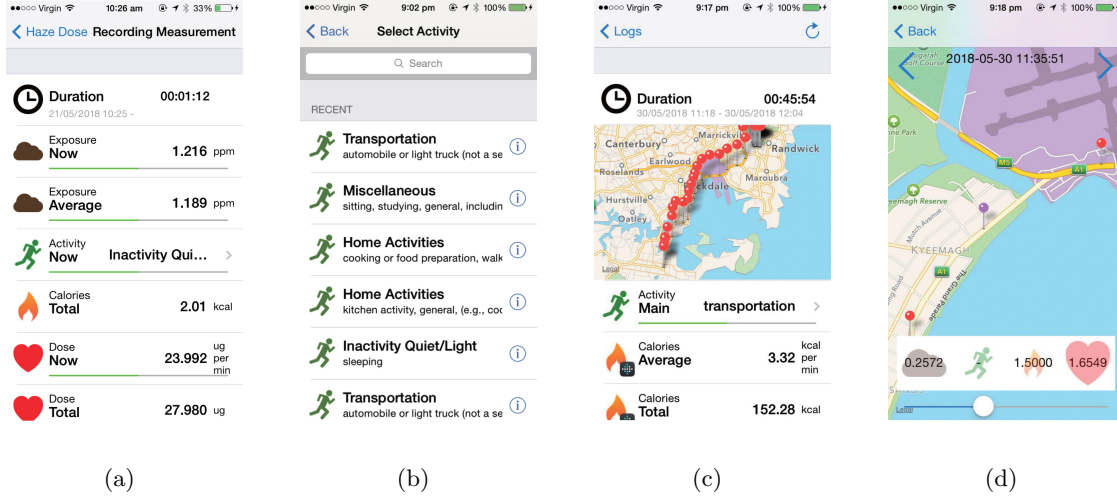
●●○○○ Virgin 10:26 am 33%
Haze Dose Recording Measurement

Duration 00:01:12
21/05/2018 10:25 -

Exposure Now 1.216 ppm

Exposure Average 1.189 ppm

Activity Now Inactivity Qui...

Calories Total 2.01 kcal

Dose Now 23.992 ug per min

Dose Total 27.980 ug

(a)

●●○○○ Virgin 9:02 pm 100%
Back Select Activity
Search

RECENT

Transportation
automobile or light truck (not a se

Miscellaneous
sitting, studying, general, includin

Home Activities
cooking or food preparation, walk

Home Activities
kitchen activity, general, (e.g., coo

Inactivity Quiet/Light
sleeping

Transportation
automobile or light truck (not a se

(b)

●●○○○ Virgin 9:17 pm 100%
Logs

Duration 00:45:54
30/05/2018 11:18 - 30/05/2018 12:04

Marrickville
Canterbury
Randwick
Earlwood
Roselands
Rockdale
Hurstville
Oatley
Legal

Activity Main transportation

Calories Average 3.32 kcal per min

Calories Total 152.28 kcal

(c)

●●○○○ Virgin 9:18 pm 100%
Back
2018-05-30 11:35:51
Park
M5
A1
Reserve
Kyeemagh Avenue
KYEEMAGH
A1
The Grand Parade
0.2572 1.5000 1.6549
Legal

(d)